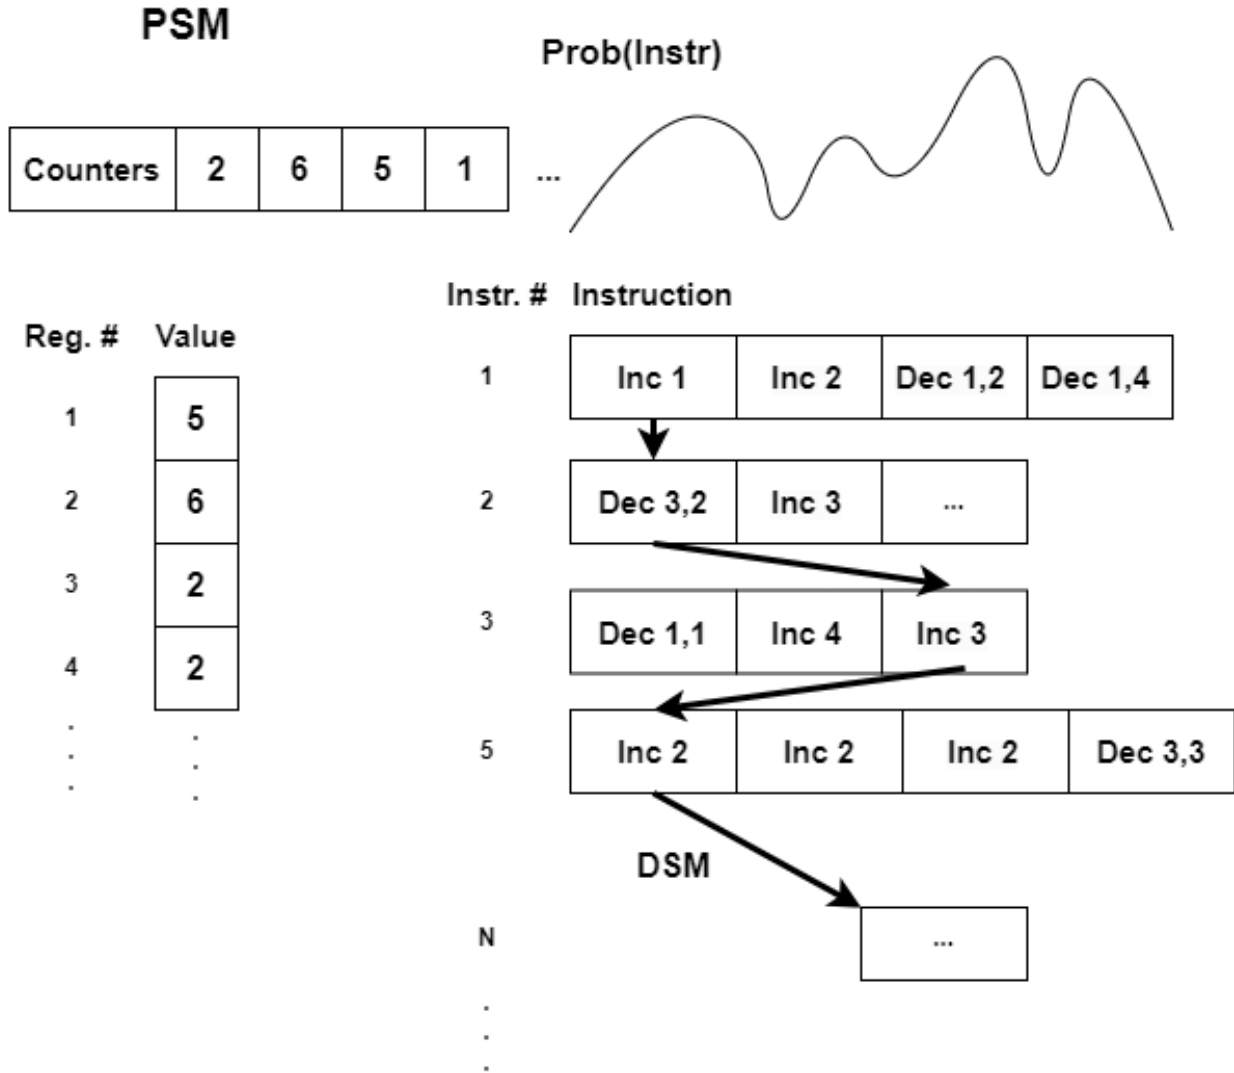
PSM

Prob(Instr)

| Counters | 2 | 6 | 5 | 1 |
|---|---|---|---|---|

...

Reg. # Value

| Reg. # | Value |
|---|---|
| 1 | 5 |
| 2 | 6 |
| 3 | 2 |
| 4 | 2 |

.
.
.

Instr. # Instruction

| Instr. # | Instruction | | | |
|---|---|---|---|---|
| 1 | Inc 1 | Inc 2 | Dec 1,2 | Dec 1,4 |
| 2 | Dec 3,2 | Inc 3 | ... | |
| 3 | Dec 1,1 | Inc 4 | Inc 3 | |
| 5 | Inc 2 | Inc 2 | Inc 2 | Dec 3,3 |

DSM

N ...

.
.
.